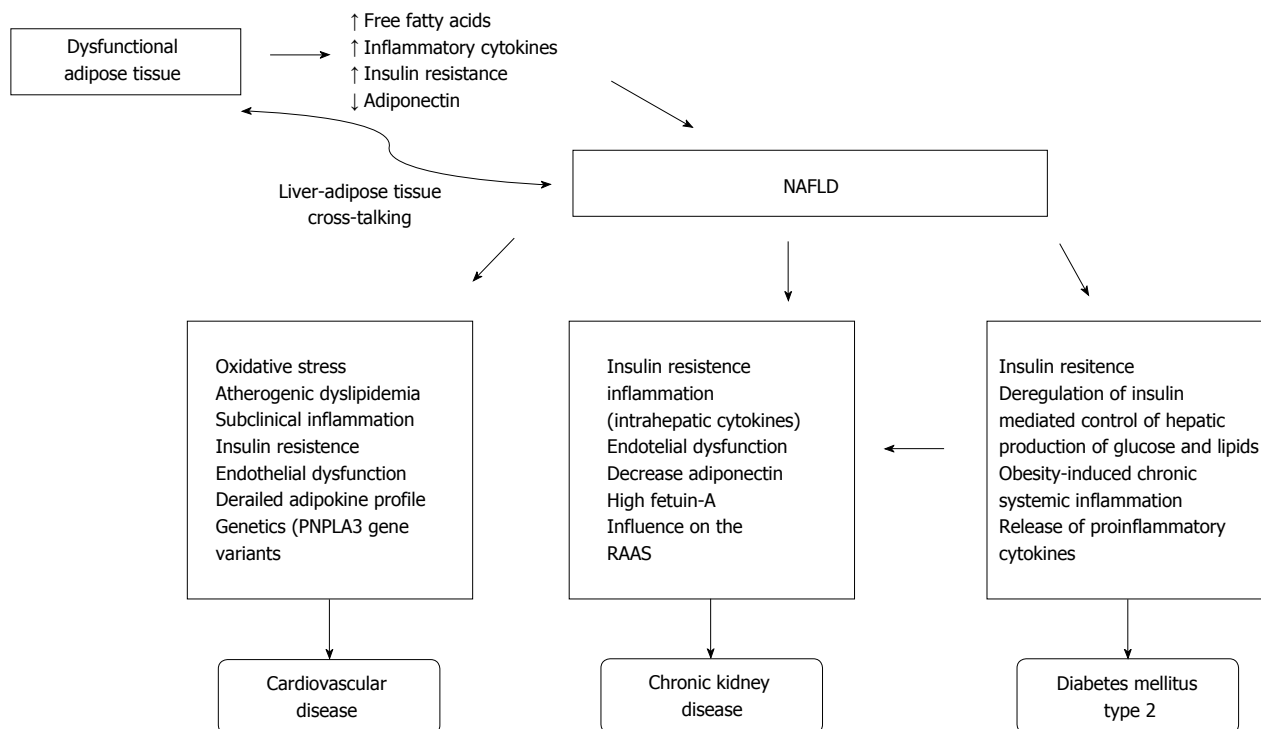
Dysfunctional adipose tissue

↑ Free fatty acids
↑ Inflammatory cytokines
↑ Insulin resistance
↓ Adiponectin

Liver-adipose tissue cross-talking

NAFLD

Oxidative stress
Atherogenic dyslipidemia
Subclinical inflammation
Insulin resistence
Endothelial dysfunction
Derailed adipokine profile
Genetics (PNPLA3 gene variants

Insulin resistence
inflammation
(intrahepatic cytokines)
Endotelial dysfunction
Decrease adiponectin
High fetuin-A
Influence on the RAAS

Insulin resitence
Deregulation of insulin mediated control of hepatic production of glucose and lipids
Obesity-induced chronic systemic inflammation
Release of proinflammatory cytokines

Cardiovascular disease

Chronic kidney disease

Diabetes mellitus type 2